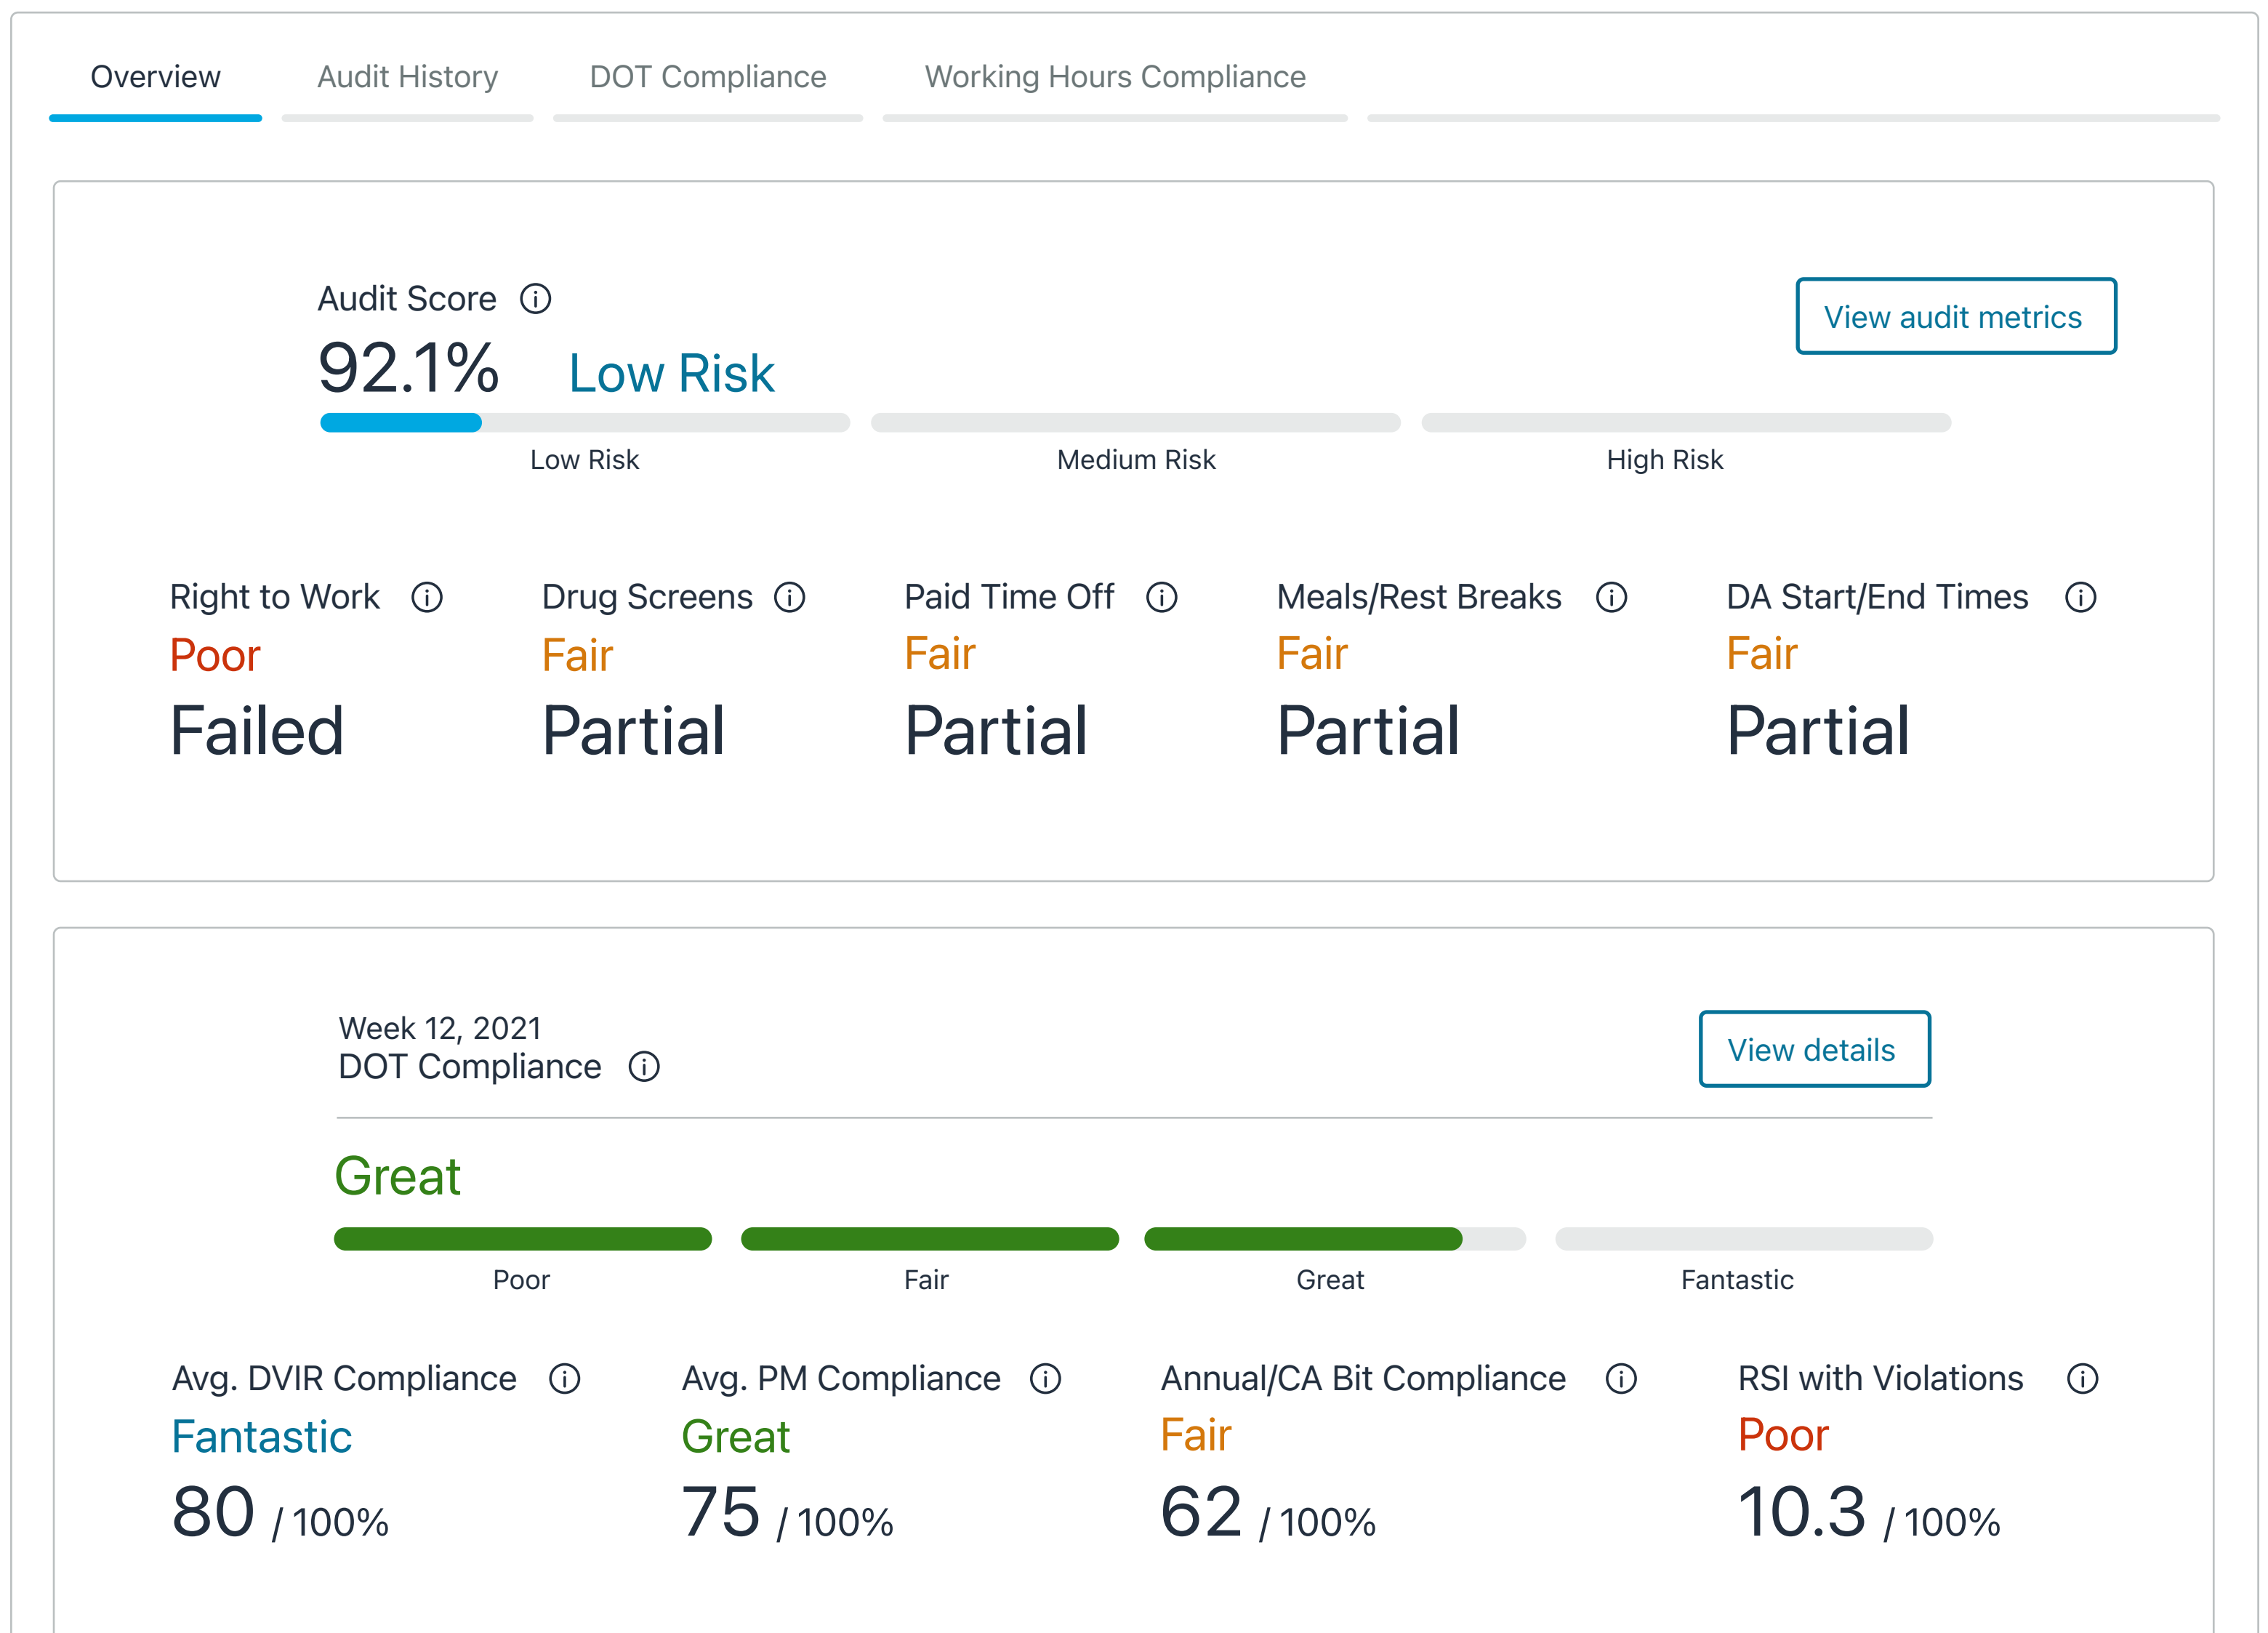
Overview Audit History DOT Compliance Working Hours Compliance

Audit Score ⓘ
92.1% Low Risk
View audit metrics

Low Risk Medium Risk High Risk

Right to Work ⓘ
Poor
Failed

Drug Screens ⓘ
Fair
Partial

Paid Time Off ⓘ
Fair
Partial

Meals/Rest Breaks ⓘ
Fair
Partial

DA Start/End Times ⓘ
Fair
Partial

Week 12, 2021
DOT Compliance ⓘ
View details

Great

Poor Fair Great Fantastic

Avg. DVIR Compliance ⓘ
Fantastic
80 / 100%

Avg. PM Compliance ⓘ
Great
75 / 100%

Annual/CA Bit Compliance ⓘ
Fair
62 / 100%

RSI with Violations ⓘ
Poor
10.3 / 100%